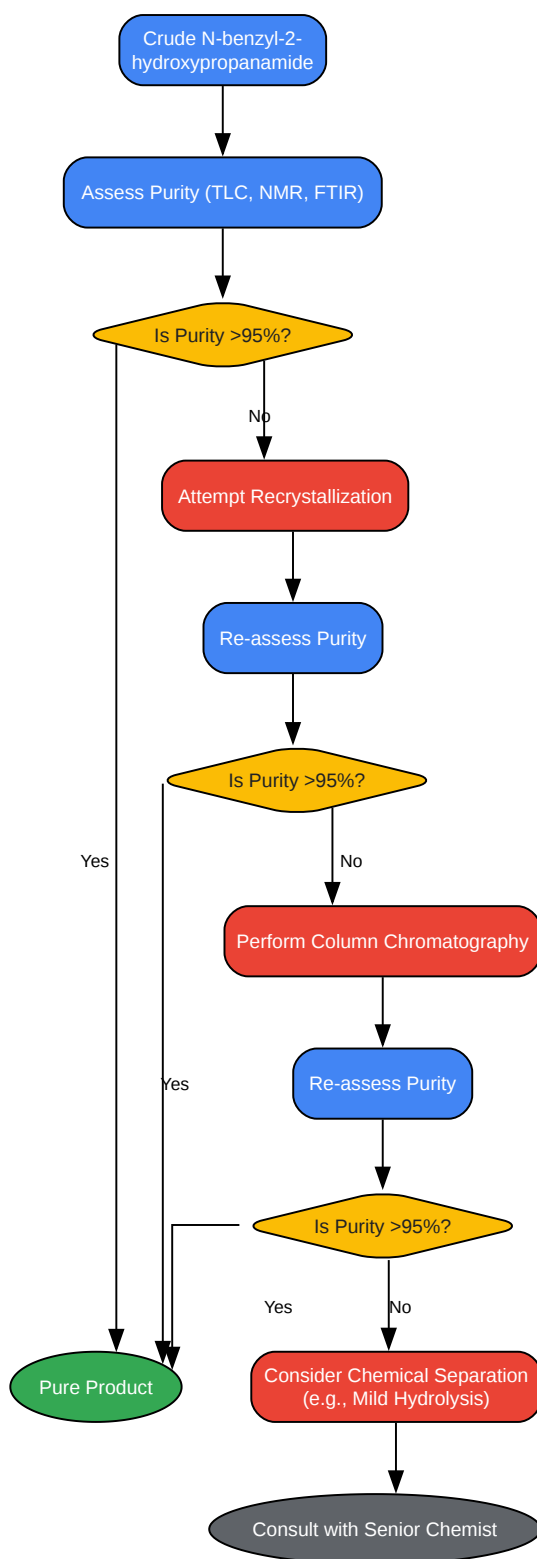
Crude N-benzyl-2-hydroxypropanamide

Assess Purity (TLC, NMR, FTIR)

Is Purity >95%?

No

Attempt Recrystallization

Re-assess Purity

Is Purity >95%?

Yes

No

Perform Column Chromatography

Yes

Re-assess Purity

Is Purity >95%?

Yes

No

Pure Product

Consider Chemical Separation (e.g., Mild Hydrolysis)

Consult with Senior Chemist